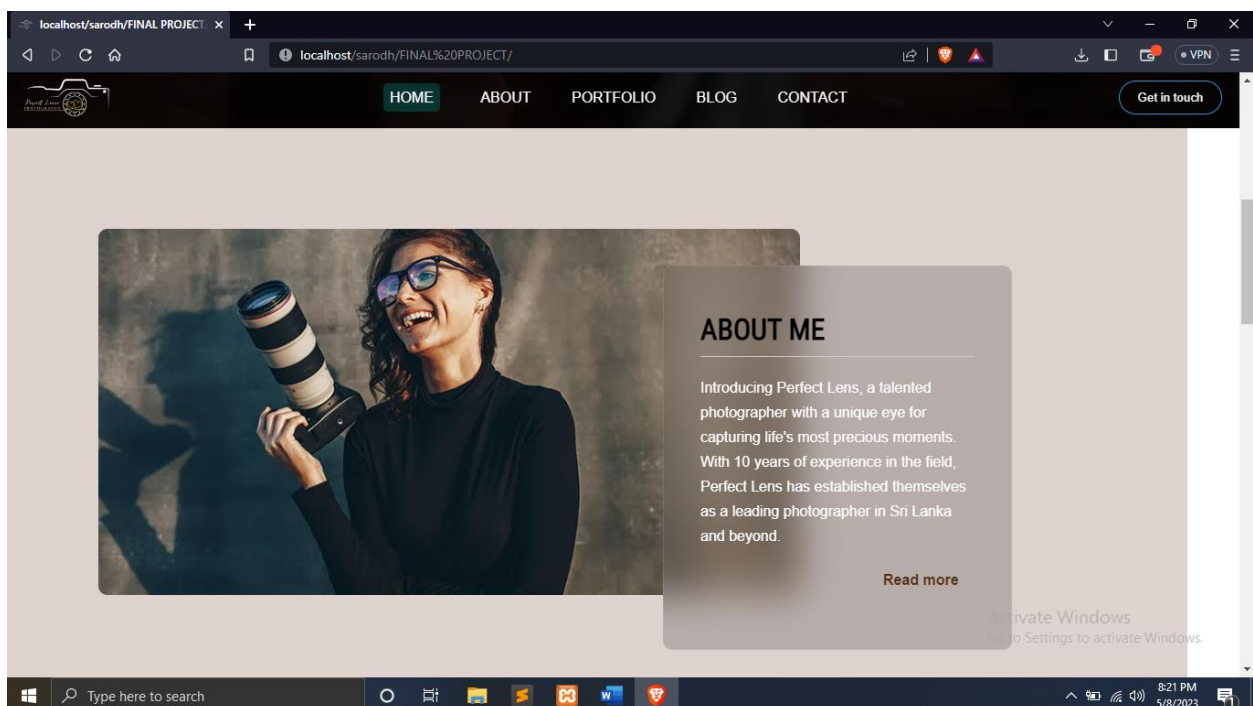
localhost/sarodh/FINAL PROJECT ×
localhost/sarodh/FINAL%20PROJECT/
VPN

Perfect Lens

HOME ABOUT PORTFOLIO BLOG CONTACT

Get in touch

ABOUT ME

Introducing Perfect Lens, a talented photographer with a unique eye for capturing life's most precious moments. With 10 years of experience in the field, Perfect Lens has established themselves as a leading photographer in Sri Lanka and beyond.

Read more

Activate Windows
Go to Settings to activate Windows.

Type here to search

8:21 PM
5/8/2023